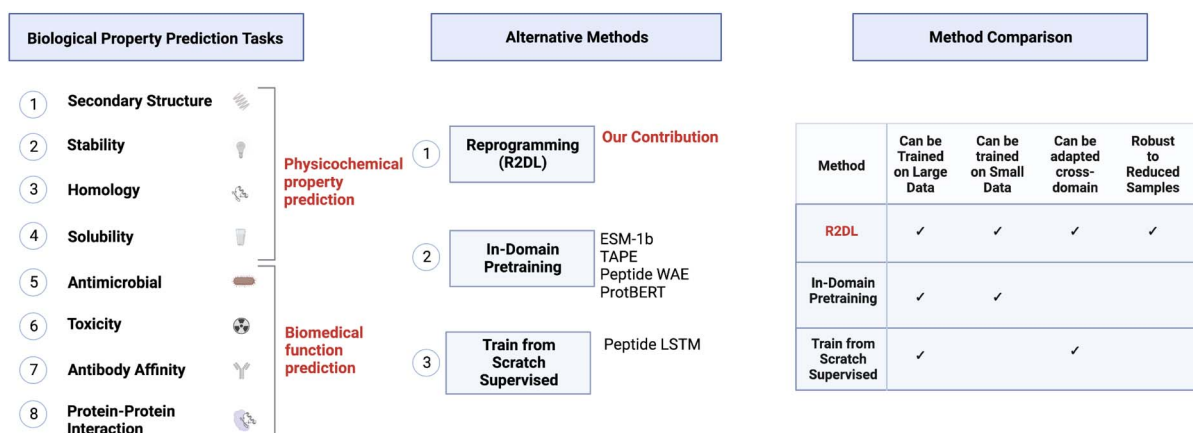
Biological Property Prediction Tasks

1 Secondary Structure
2 Stability
3 Homology
4 Solubility
5 Antimicrobial
6 Toxicity
7 Antibody Affinity
8 Protein-Protein Interaction

Physicochemical property prediction

Biomedical function prediction

Alternative Methods

1 Reprogramming (R2DL)
Our Contribution

2 In-Domain Pretraining
ESM-1b
TAPE
Peptide WAE
ProtBERT

3 Train from Scratch Supervised
Peptide LSTM

Method Comparison

| Method | Can be Trained on Large Data | Can be trained on Small Data | Can be adapted cross-domain | Robust to Reduced Samples |
|---|---|---|---|---|
| R2DL | ✓ | ✓ | ✓ | ✓ |
| In-Domain Pretraining | ✓ | ✓ | | |
| Train from Scratch Supervised | ✓ | | ✓ | |